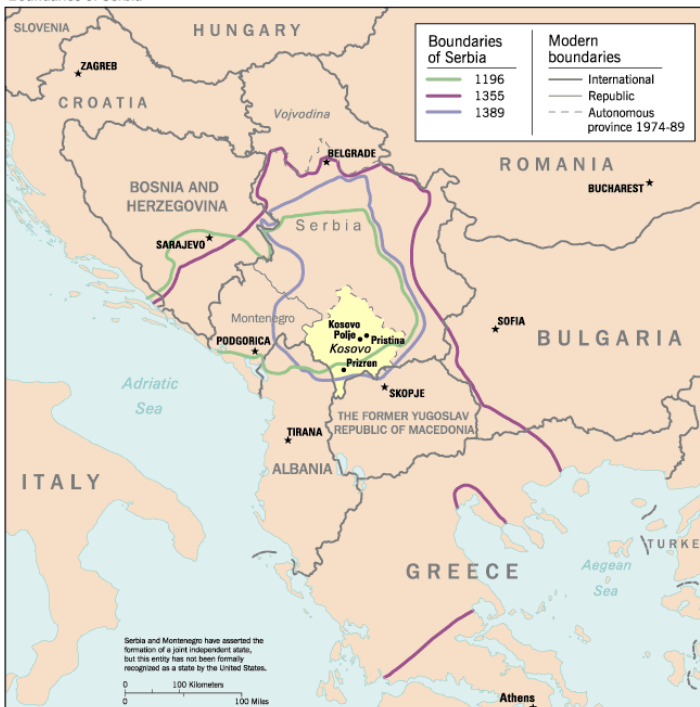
Boundaries of Serbia
1196
1355
1389

Modern boundaries
International
Republic
Autonomous province 1974-89

SLOVENIA
HUNGARY
ZAGREB
CROATIA
Vojvodina
BELGRADE
ROMANIA
BUCHAREST
BOSNIA AND HERZEGOVINA
SARAJEVO
Serbia
Montenegro
Kosovo Polje
Pristina
Kosovo
Prizren
SOFIA
BULGARIA
PODGORICA
Adriatic Sea
SKOPJE
THE FORMER YUGOSLAV REPUBLIC OF MACEDONIA
TIRANA
ALBANIA
ITALY
GREECE
Aegean Sea
TURKE
Athens

Serbia and Montenegro have asserted the formation of a joint independent state, but this entity has not been formally recognized as a state by the United States.

0 100 Kilometers
0 100 Miles